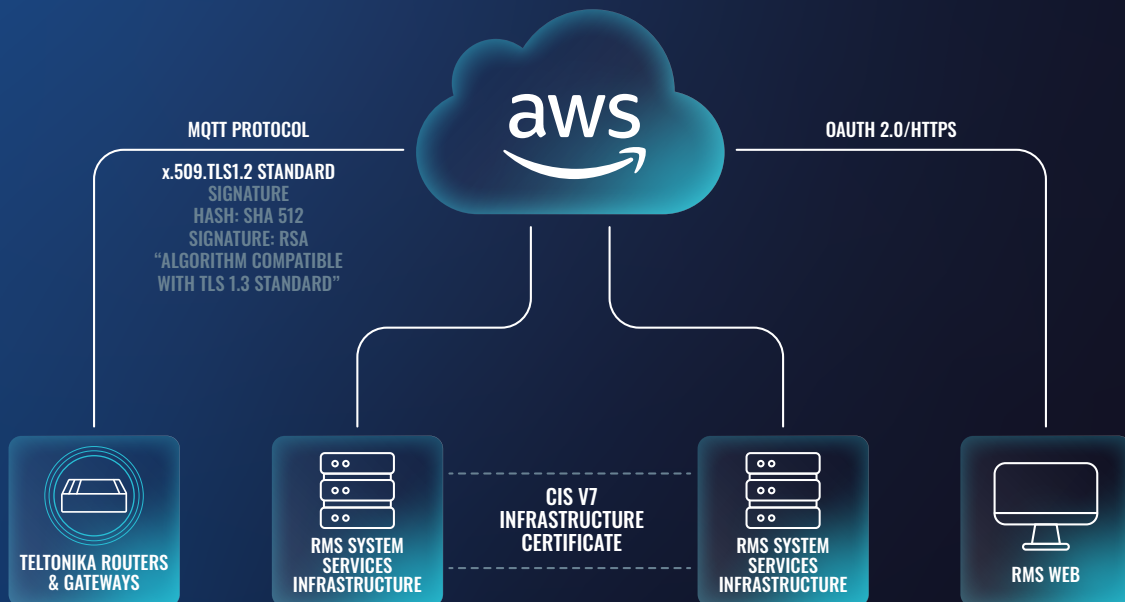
aws

MQTT PROTOCOL

x.509.TLS1.2 STANDARD
SIGNATURE
HASH: SHA 512
SIGNATURE: RSA
"ALGORITHM COMPATIBLE
WITH TLS 1.3 STANDARD"

OAUTH 2.0/HTTPS

TELTONIKA ROUTERS & GATEWAYS

RMS SYSTEM SERVICES INFRASTRUCTURE

CIS V7 INFRASTRUCTURE CERTIFICATE

RMS SYSTEM SERVICES INFRASTRUCTURE

RMS WEB